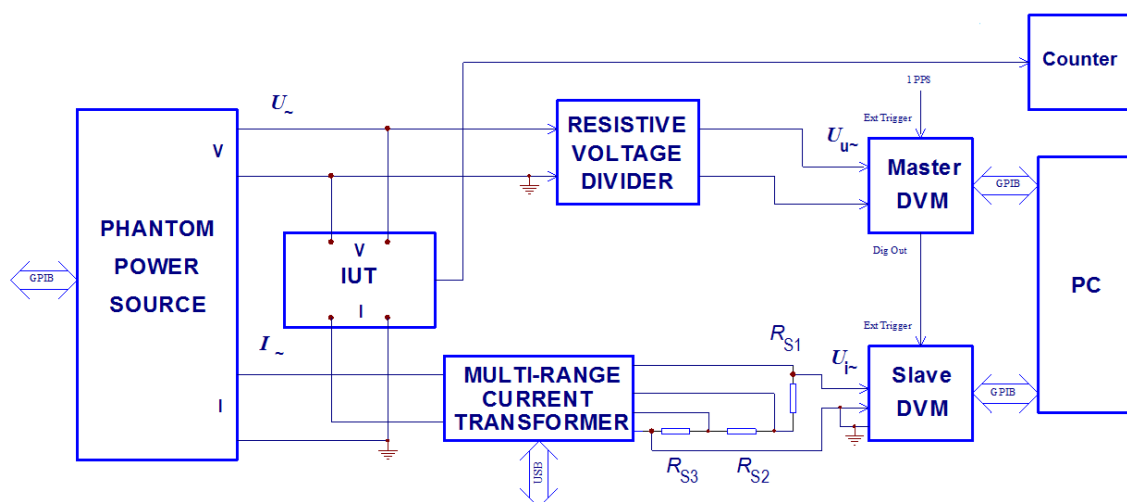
Counter

1 PPS

Ext Trigger

$U_{\sim}$

RESISTIVE VOLTAGE DIVIDER

$U_{u\sim}$

Master DVM

GPIB

V

PHANTOM POWER SOURCE

GPIB

V

IUT

I

Dig Out

PC

Ext Trigger

$I_{\sim}$

$R_{S1}$

$U_{i\sim}$

MULTI-RANGE CURRENT TRANSFORMER

Slave DVM

GPIB

I

USB

$R_{S3}$

$R_{S2}$